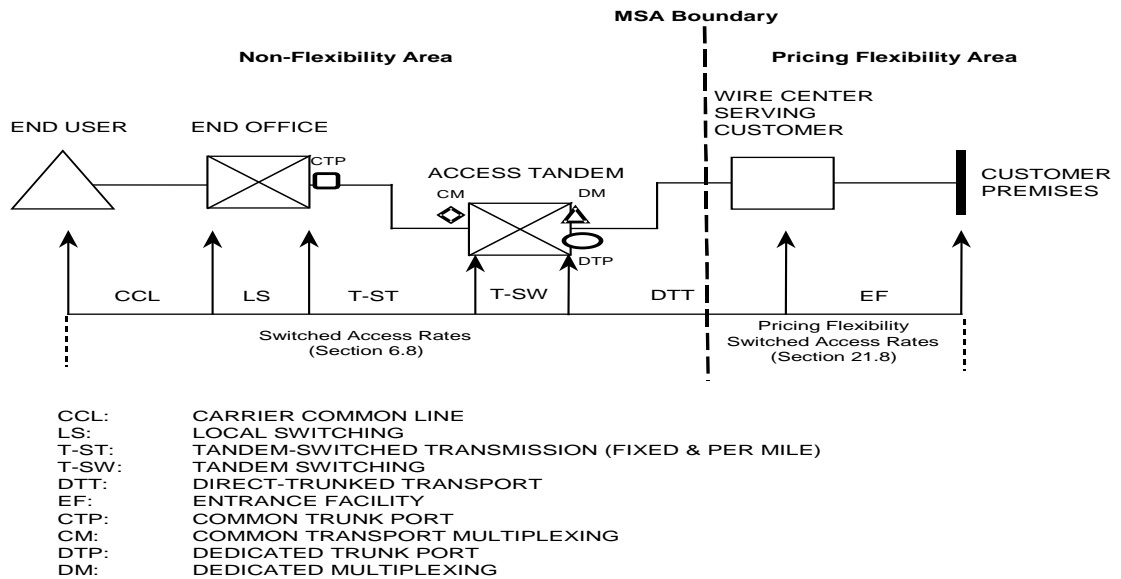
MSA Boundary

Non-Flexibility Area

Pricing Flexibility Area

WIRE CENTER SERVING CUSTOMER

END USER

END OFFICE

CTP

ACCESS TANDEM

CM

DM

DTP

CUSTOMER PREMISES

CCL

LS

T-ST

T-SW

DTT

EF

Switched Access Rates (Section 6.8)

Pricing Flexibility Switched Access Rates (Section 21.8)

CCL: CARRIER COMMON LINE
LS: LOCAL SWITCHING
T-ST: TANDEM-SWITCHED TRANSMISSION (FIXED & PER MILE)
T-SW: TANDEM SWITCHING
DTT: DIRECT-TRUNKED TRANSPORT
EF: ENTRANCE FACILITY
CTP: COMMON TRUNK PORT
CM: COMMON TRANSPORT MULTIPLEXING
DTP: DEDICATED TRUNK PORT
DM: DEDICATED MULTIPLEXING